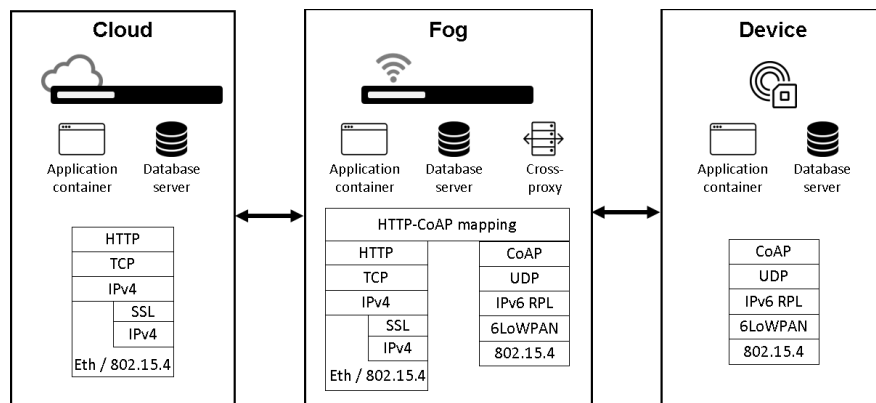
Cloud

Application container

Database server

HTTP
TCP
IPv4
SSL
IPv4
Eth / 802.15.4

Fog

Application container

Database server

Cross-proxy

HTTP-CoAP mapping

HTTP
TCP
IPv4
SSL
IPv4
Eth / 802.15.4

CoAP
UDP
IPv6 RPL
6LoWPAN
802.15.4

Device

Application container

Database server

CoAP
UDP
IPv6 RPL
6LoWPAN
802.15.4